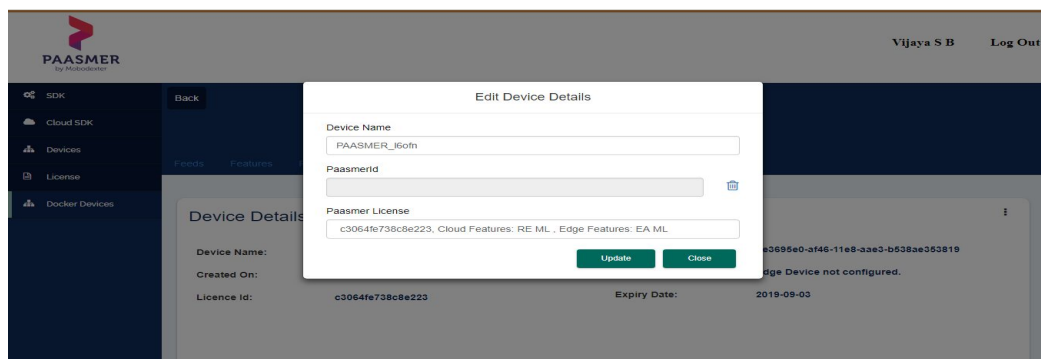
PAASMER
by Mobodexter

Vijaya S B Log Out

SDK
Cloud SDK
Devices
License
Docker Devices

Back

Feeds Features

Device Details

Device Name:
Created On:
Licence Id: c3064fe738c8e223

e3695e0-af46-11e8-aae3-b538ae353819
dge Device not configured.
Expiry Date: 2019-09-03

Edit Device Details

Device Name
PAASMER_l6ofn

PaasmerId

Paasmer License
c3064fe738c8e223, Cloud Features: RE ML , Edge Features: EA ML

Update Close